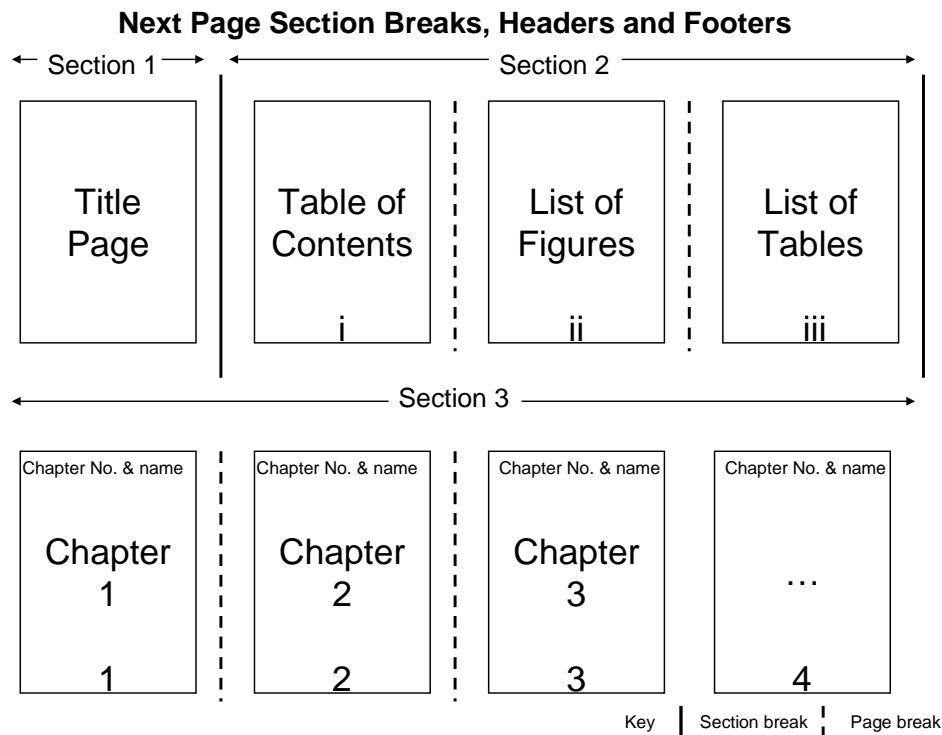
Next Page Section Breaks, Headers and Footers

Section 1

Section 2

Title Page

Table of Contents

i

List of Figures

ii

List of Tables

iii

Section 3

Chapter No. & name

Chapter 1

1

Chapter No. & name

Chapter 2

2

Chapter No. & name

Chapter 3

3

Chapter No. & name

…

4

Key Section break Page break